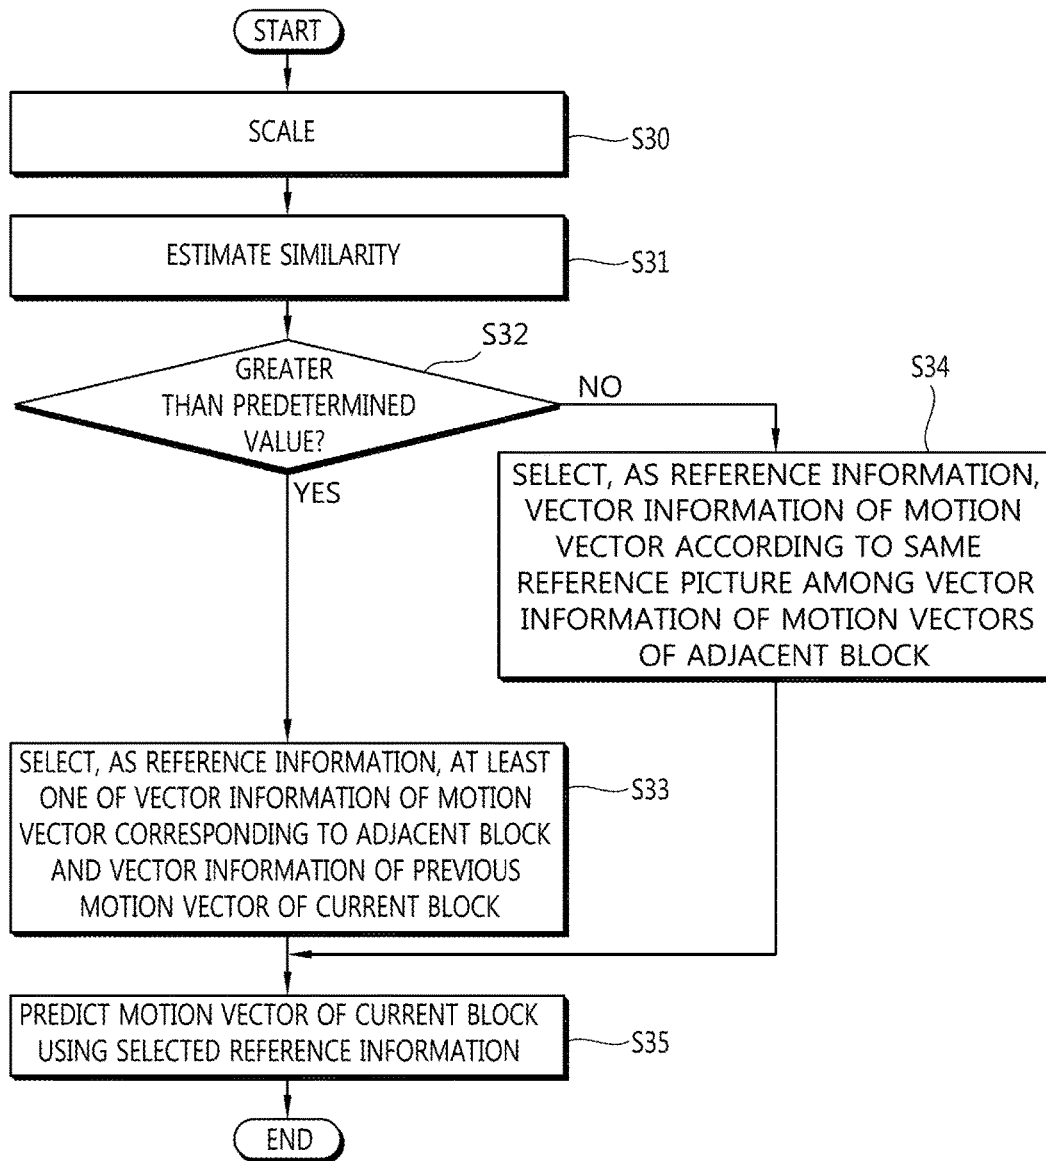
START

SCALE

S30

ESTIMATE SIMILARITY

S31

S32

GREATER THAN PREDETERMINED VALUE?

NO

S34

SELECT, AS REFERENCE INFORMATION, VECTOR INFORMATION OF MOTION VECTOR ACCORDING TO SAME REFERENCE PICTURE AMONG VECTOR INFORMATION OF MOTION VECTORS OF ADJACENT BLOCK

YES

SELECT, AS REFERENCE INFORMATION, AT LEAST ONE OF VECTOR INFORMATION OF MOTION VECTOR CORRESPONDING TO ADJACENT BLOCK AND VECTOR INFORMATION OF PREVIOUS MOTION VECTOR OF CURRENT BLOCK

S33

PREDICT MOTION VECTOR OF CURRENT BLOCK USING SELECTED REFERENCE INFORMATION

S35

END